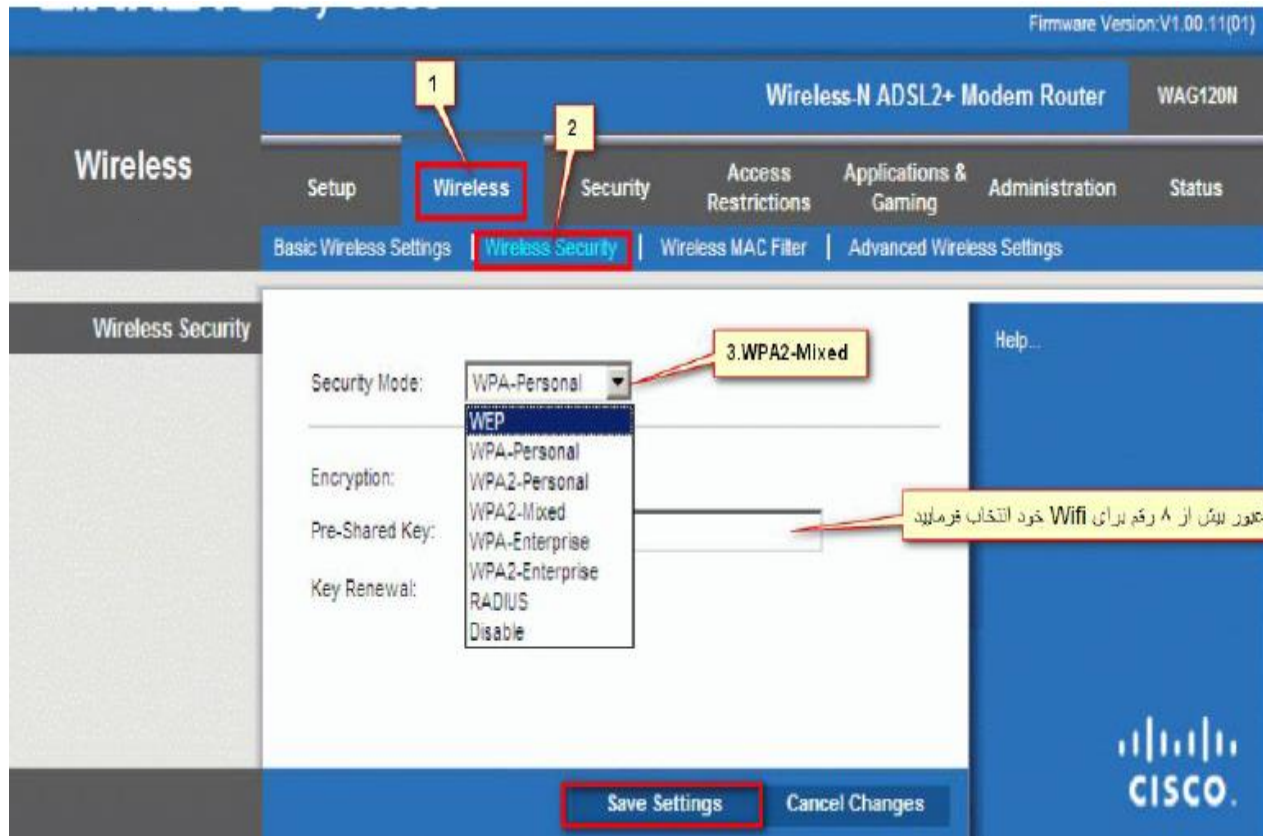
Firmware Version:V1.00.11(01)

Wireless-N ADSL2+ Modem Router WAG120N

Wireless

1

2

Setup Wireless Security Access Restrictions Applications & Gaming Administration Status

Basic Wireless Settings | Wireless Security | Wireless MAC Filter | Advanced Wireless Settings

Wireless Security

Security Mode: WPA-Personal

3.WPA2-Mixed

WEP
WPA-Personal
WPA2-Personal
WPA2-Mixed
WPA-Enterprise
WPA2-Enterprise
RADIUS
Disable

Encryption:

Pre-Shared Key:

Key Renewal:

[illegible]عبور بیش از ۸ رقم برای Wifi خود انتخاب فرمایید

Help...

cisco.

Save Settings Cancel Changes